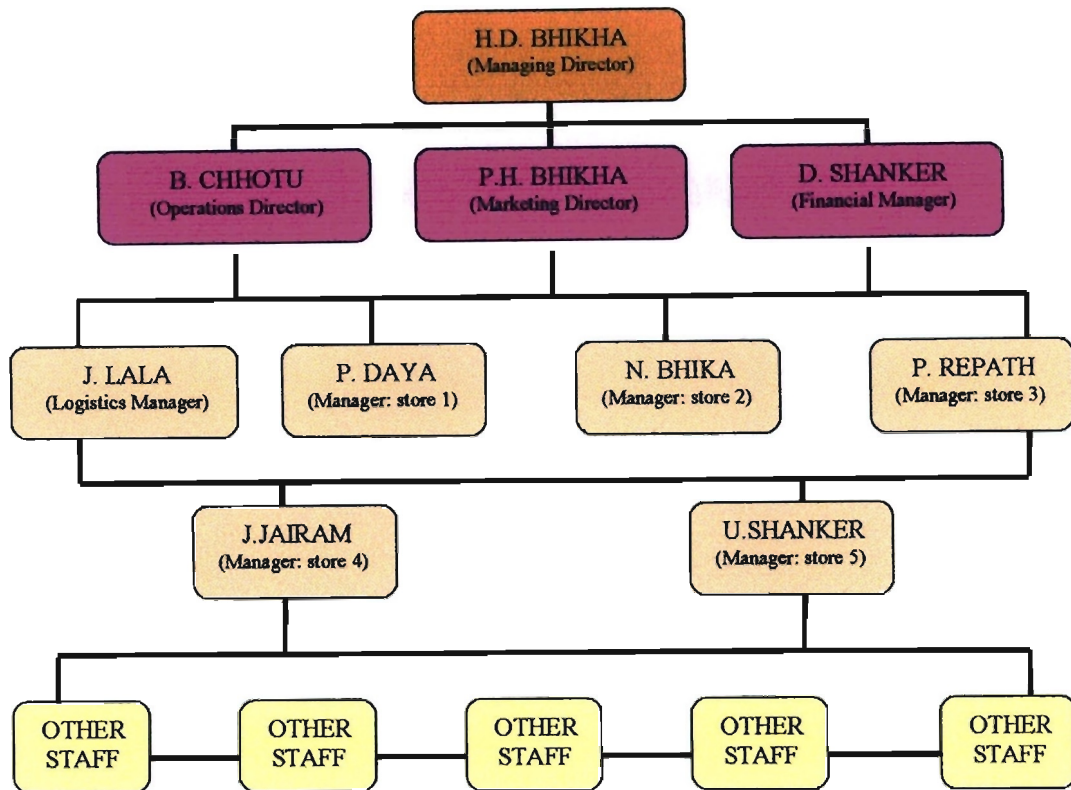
H.D. BHIKHA
(Managing Director)

B. CHHOTU
(Operations Director)

P.H. BHIKHA
(Marketing Director)

D. SHANKER
(Financial Manager)

J. LALA
(Logistics Manager)

P. DAYA
(Manager: store 1)

N. BHIKA
(Manager: store 2)

P. REPATH
(Manager: store 3)

J.JAIRAM
(Manager: store 4)

U.SHANKER
(Manager: store 5)

OTHER STAFF

OTHER STAFF

OTHER STAFF

OTHER STAFF

OTHER STAFF